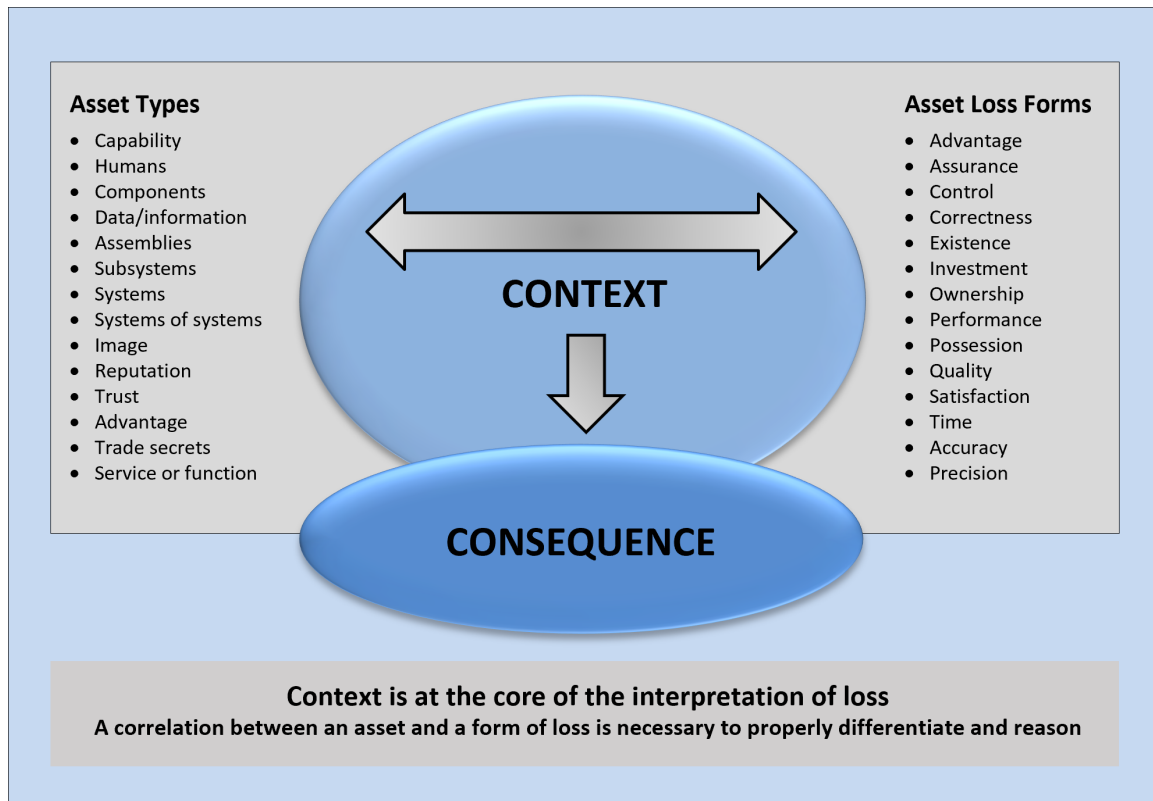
Asset Types
- Capability
- Humans
- Components
- Data/information
- Assemblies
- Subsystems
- Systems
- Systems of systems
- Image
- Reputation
- Trust
- Advantage
- Trade secrets
- Service or function

CONTEXT

CONSEQUENCE

Asset Loss Forms
- Advantage
- Assurance
- Control
- Correctness
- Existence
- Investment
- Ownership
- Performance
- Possession
- Quality
- Satisfaction
- Time
- Accuracy
- Precision

Context is at the core of the interpretation of loss
A correlation between an asset and a form of loss is necessary to properly differentiate and reason